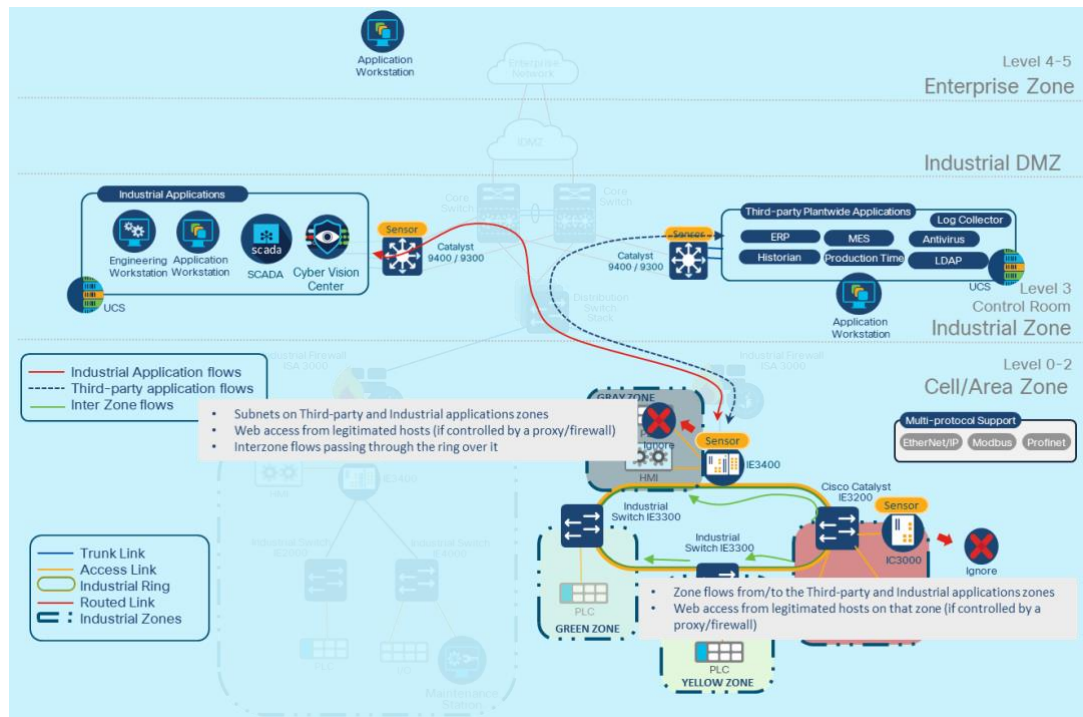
Application Workstation

Enterprise Network

Level 4-5
Enterprise Zone

IDMZ

Industrial DMZ

Core Switch

Core Switch

Industrial Applications

Engineering Workstation

Application Workstation

scada
SCADA

Cyber Vision Center

UCS

Sensor

Catalyst 9400 / 9300

Distribution Switch Stack

Sensor

Catalyst 9400 / 9300

Third-party Plantwide Applications

Log Collector

ERP

MES

Antivirus

Historian

Production Time

LDAP

UCS

Application Workstation

Level 3
Control Room
Industrial Zone

Level 0-2
Cell/Area Zone

Industrial Firewall ISA 3000

Industrial Firewall ISA 3000

Industrial Application flows
Third-party application flows
Inter Zone flows

GRAY ZONE

- Subnets on Third-party and Industrial applications zones
- Web access from legitimated hosts (if controlled by a proxy/firewall)
- Interzone flows passing through the ring over it

Ignore

HMI

Sensor

IE3400

Multi-protocol Support

EtherNet/IP

Modbus

Profinet

Cisco Catalyst IE3200

Sensor

IC3000

Ignore

Industrial Switch IE3300

Industrial Switch IE3300

PLC
GREEN ZONE

PLC
YELLOW ZONE

- Zone flows from/to the Third-party and Industrial applications zones
- Web access from legitimated hosts on that zone (if controlled by a proxy/firewall)

Trunk Link
Access Link
Industrial Ring
Routed Link
Industrial Zones

IE3400

Industrial Switch IE3300

Industrial Switch IE3300

Maintenance Station